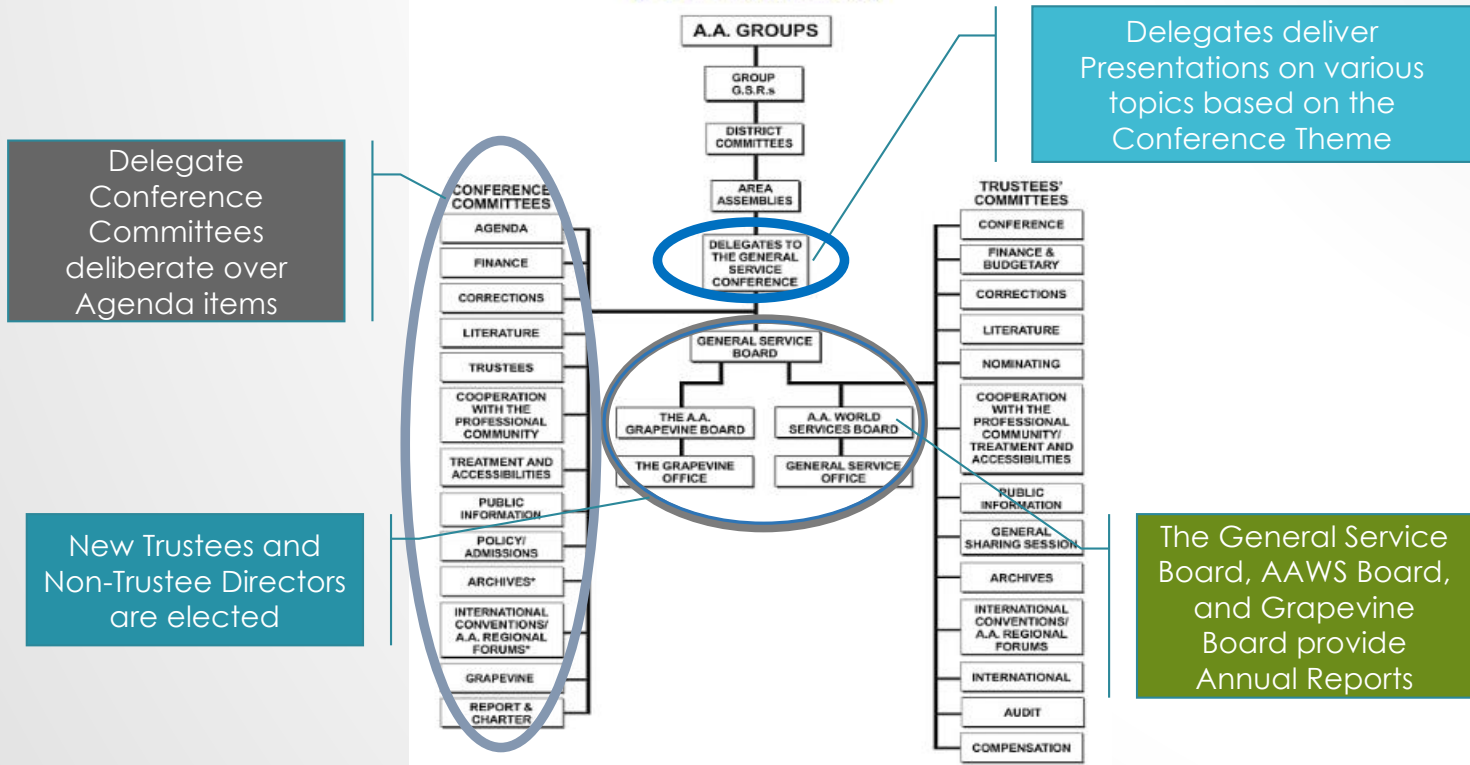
A.A. GROUPS

GROUP G.S.R.s

DISTRICT COMMITTEES

AREA ASSEMBLIES

DELEGATES TO THE GENERAL SERVICE CONFERENCE

GENERAL SERVICE BOARD

THE A.A. GRAPEVINE BOARD

A.A. WORLD SERVICES BOARD

THE GRAPEVINE OFFICE

GENERAL SERVICE OFFICE

Delegates deliver Presentations on various topics based on the Conference Theme

Delegate Conference Committees deliberate over Agenda items

CONFERENCE COMMITTEES

AGENDA

FINANCE

CORRECTIONS

LITERATURE

TRUSTEES

COOPERATION WITH THE PROFESSIONAL COMMUNITY

TREATMENT AND ACCESSIBILITIES

PUBLIC INFORMATION

POLICY/ ADMISSIONS

ARCHIVES*

INTERNATIONAL CONVENTIONS/ A.A. REGIONAL FORUMS*

GRAPEVINE

REPORT & CHARTER

New Trustees and Non-Trustee Directors are elected

TRUSTEES' COMMITTEES

CONFERENCE

FINANCE & BUDGETARY

CORRECTIONS

LITERATURE

NOMINATING

COOPERATION WITH THE PROFESSIONAL COMMUNITY/ TREATMENT AND ACCESSIBILITIES

PUBLIC INFORMATION

GENERAL SHARING SESSION

ARCHIVES

INTERNATIONAL CONVENTIONS/ A.A. REGIONAL FORUMS

INTERNATIONAL

AUDIT

COMPENSATION

The General Service Board, AAWS Board, and Grapevine Board provide Annual Reports